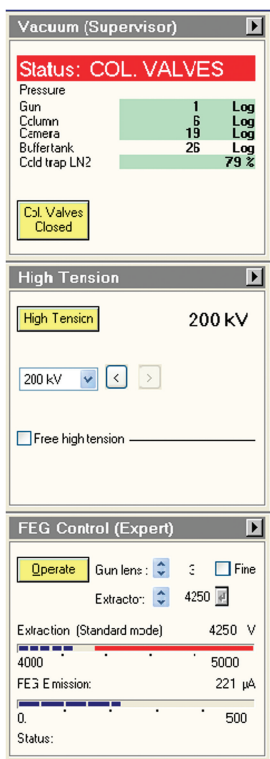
Vacuum (Supervisor)

Status: COL. VALVES

Pressure

| | | |
|---|---|---|
| Gun | 1 | Log |
| Column | 6 | Log |
| Camera | 19 | Log |
| Buffertank | 26 | Log |
| Cold trap LN2 | | 79 % |

Col. Valves Closed

High Tension

High Tension

200 kV

200 kV

Free high tension

FEG Control (Expert)

Operate

Gun lens : 3

Fine

Extractor: 4250

Extraction (Standard mode) 4250 V

4000 5000

FEG Emission: 221 µA

0. 500

Status: